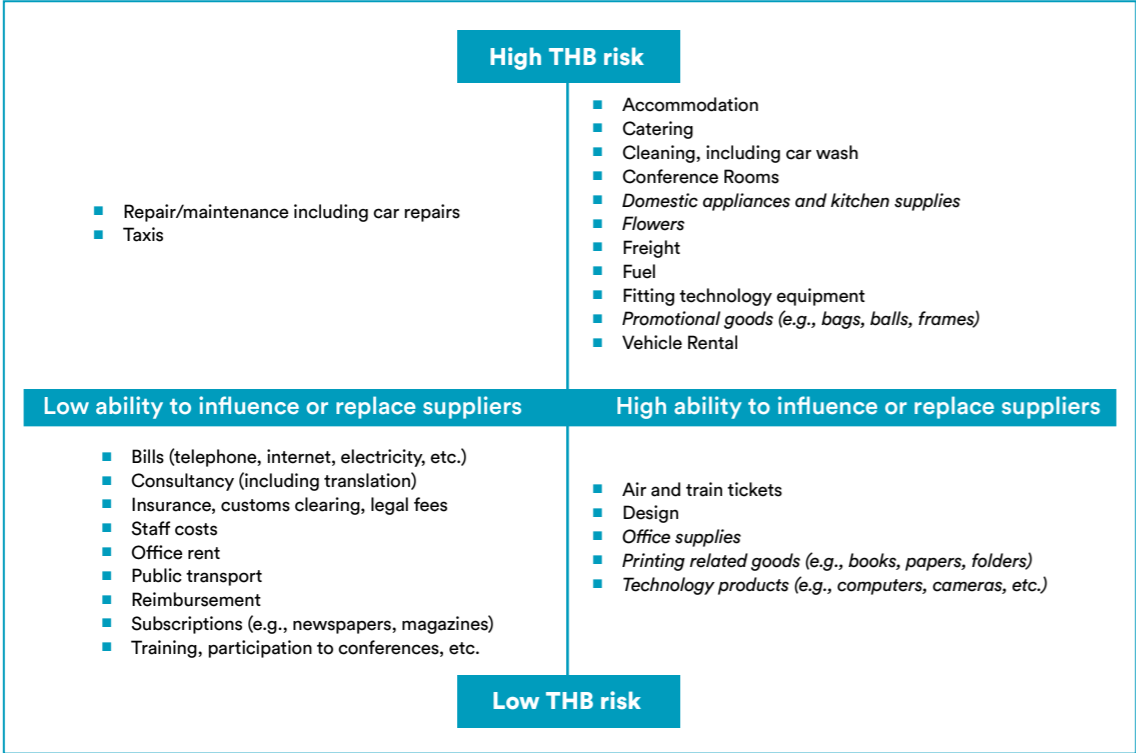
High THB risk

- Repair/maintenance including car repairs
- Taxis

- Accommodation
- Catering
- Cleaning, including car wash
- Conference Rooms
- *Domestic appliances and kitchen supplies*
- *Flowers*
- Freight
- Fuel
- Fitting technology equipment
- *Promotional goods (e.g., bags, balls, frames)*
- Vehicle Rental

Low ability to influence or replace suppliers

High ability to influence or replace suppliers

- Bills (telephone, internet, electricity, etc.)
- Consultancy (including translation)
- Insurance, customs clearing, legal fees
- Staff costs
- Office rent
- Public transport
- Reimbursement
- Subscriptions (e.g., newspapers, magazines)
- Training, participation to conferences, etc.

- Air and train tickets
- Design
- *Office supplies*
- *Printing related goods (e.g., books, papers, folders)*
- *Technology products (e.g., computers, cameras, etc.)*

Low THB risk